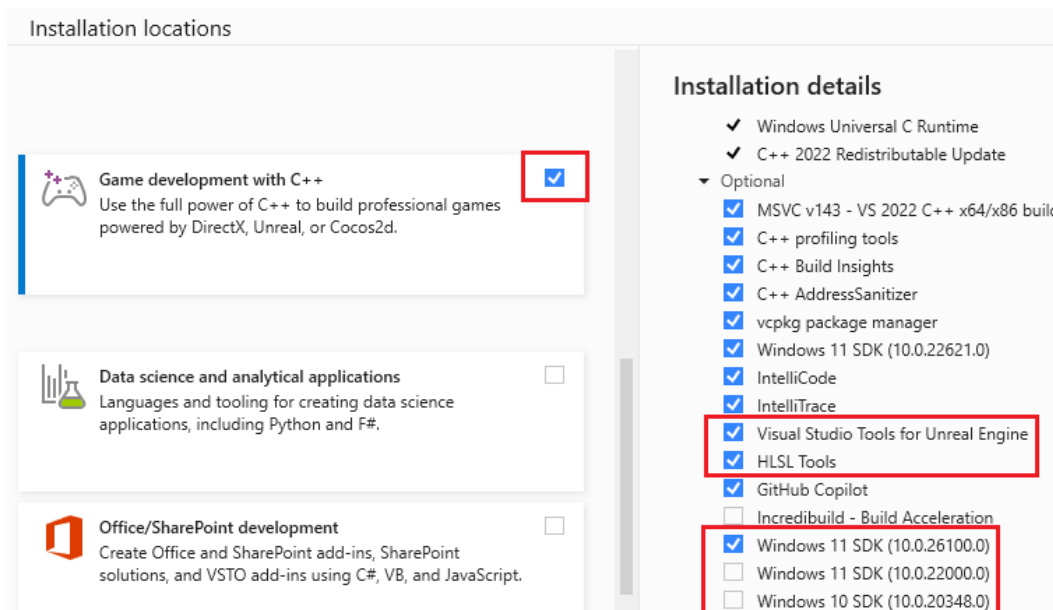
Installation locations

Game development with C++
Use the full power of C++ to build professional games powered by DirectX, Unreal, or Cocos2d.

Data science and analytical applications
Languages and tooling for creating data science applications, including Python and F#.

Office/SharePoint development
Create Office and SharePoint add-ins, SharePoint solutions, and VSTO add-ins using C#, VB, and JavaScript.

Installation details

Windows Universal C Runtime
C++ 2022 Redistributable Update
Optional
MSVC v143 - VS 2022 C++ x64/x86 buil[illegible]
C++ profiling tools
C++ Build Insights
C++ AddressSanitizer
vcpkg package manager
Windows 11 SDK (10.0.22621.0)
IntelliCode
IntelliTrace
Visual Studio Tools for Unreal Engine
HLSL Tools
GitHub Copilot
Incredibuild - Build Acceleration
Windows 11 SDK (10.0.26100.0)
Windows 11 SDK (10.0.22000.0)
Windows 10 SDK (10.0.20348.0)